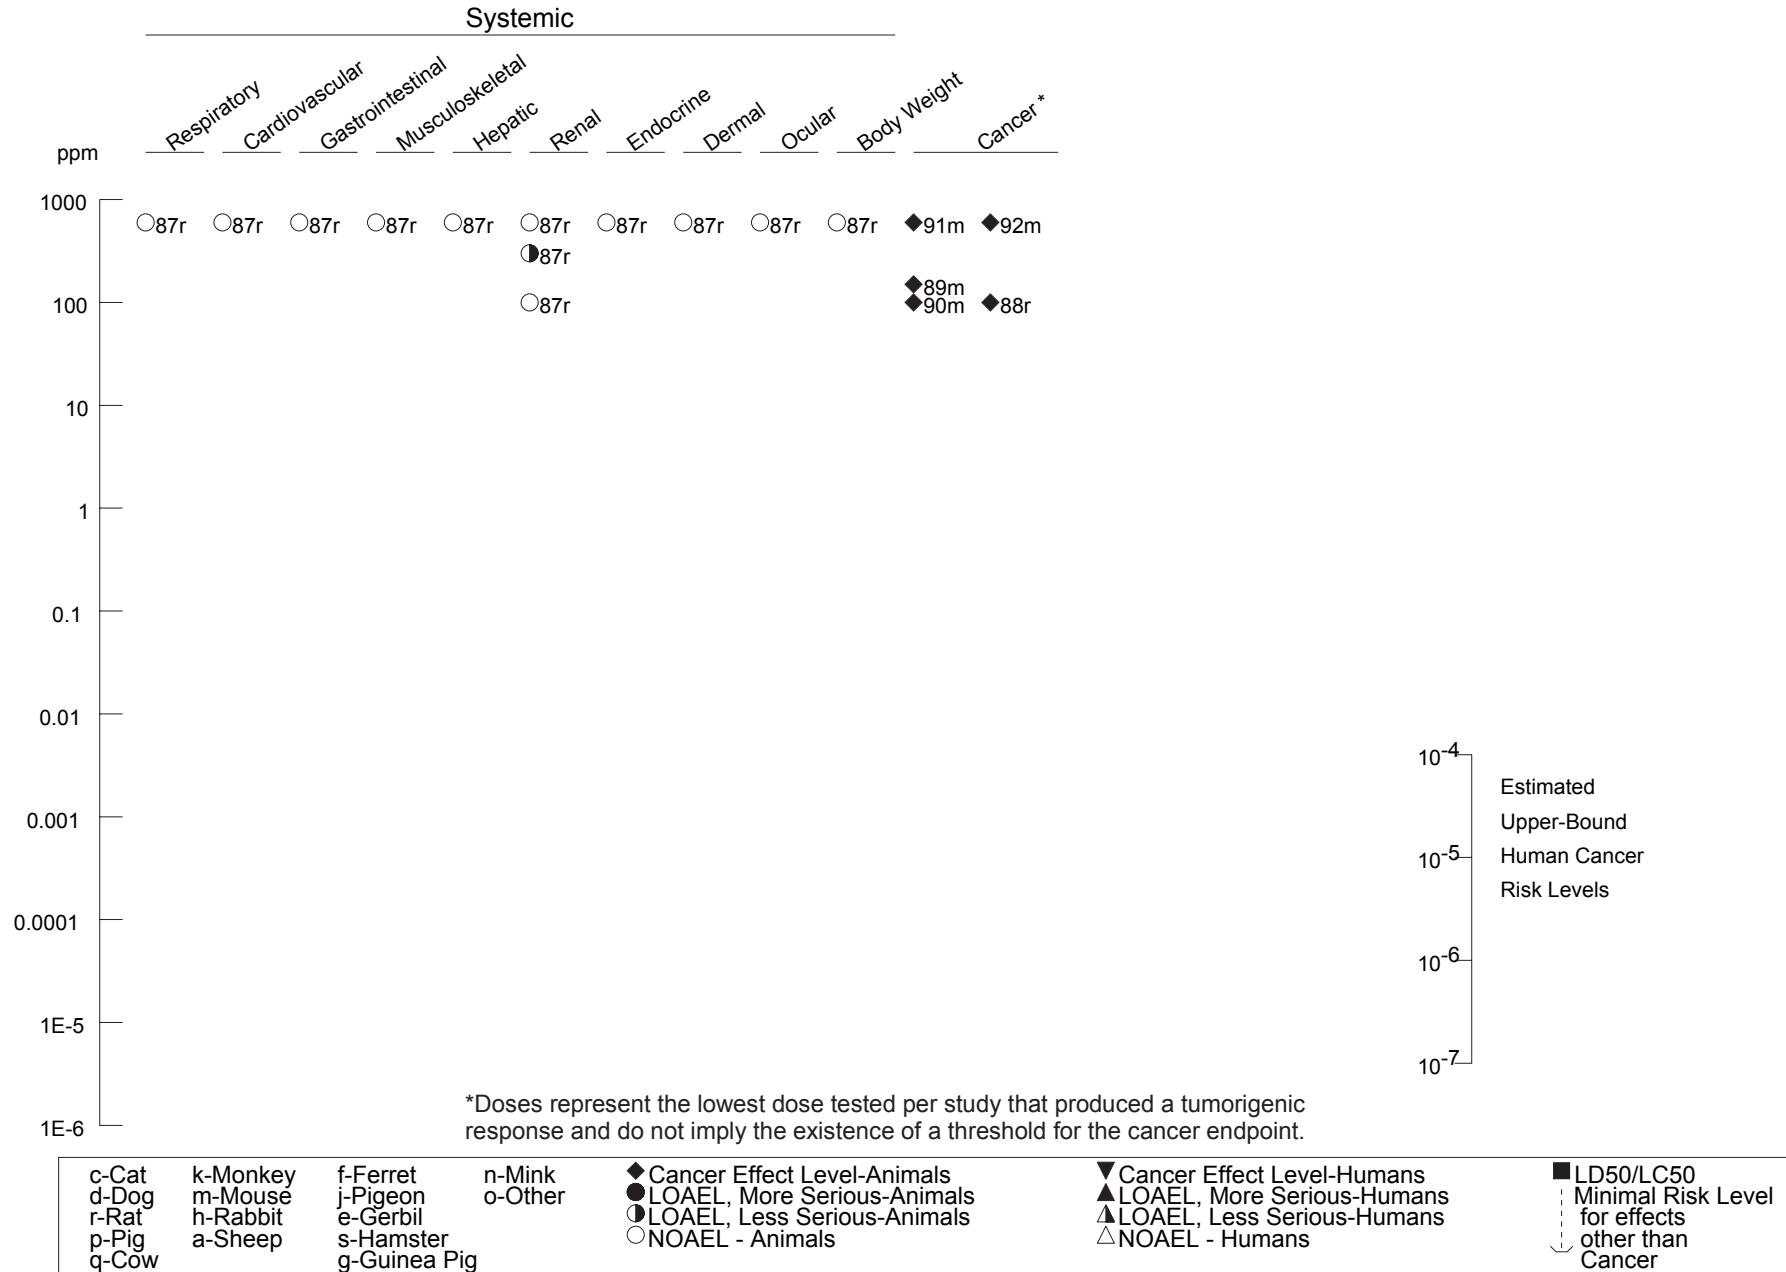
Systemic

Respiratory Cardiovascular Gastrointestinal Musculoskeletal Hepatic Renal Endocrine Dermal Ocular Body Weight Cancer *

ppm

1000
○87r ○87r ○87r ○87r ○87r ○87r ○87r ○87r ○87r ○87r ◆91m ◆92m
◑87r
◆89m
100
○87r ◆90m ◆88r
10
1
0.1
0.01
0.001
0.0001
1E-5
1E-6

$10^{-4}$
$10^{-5}$
$10^{-6}$
$10^{-7}$

Estimated
Upper-Bound
Human Cancer
Risk Levels

*Doses represent the lowest dose tested per study that produced a tumorigenic response and do not imply the existence of a threshold for the cancer endpoint.

c-Cat
d-Dog
r-Rat
p-Pig
q-Cow
k-Monkey
m-Mouse
h-Rabbit
a-Sheep
f-Ferret
j-Pigeon
e-Gerbil
s-Hamster
g-Guinea Pig
n-Mink
o-Other
◆Cancer Effect Level-Animals
●LOAEL, More Serious-Animals
◑LOAEL, Less Serious-Animals
○NOAEL - Animals
▼Cancer Effect Level-Humans
▲LOAEL, More Serious-Humans
◭LOAEL, Less Serious-Humans
△NOAEL - Humans
■LD50/LC50
Minimal Risk Level for effects other than Cancer